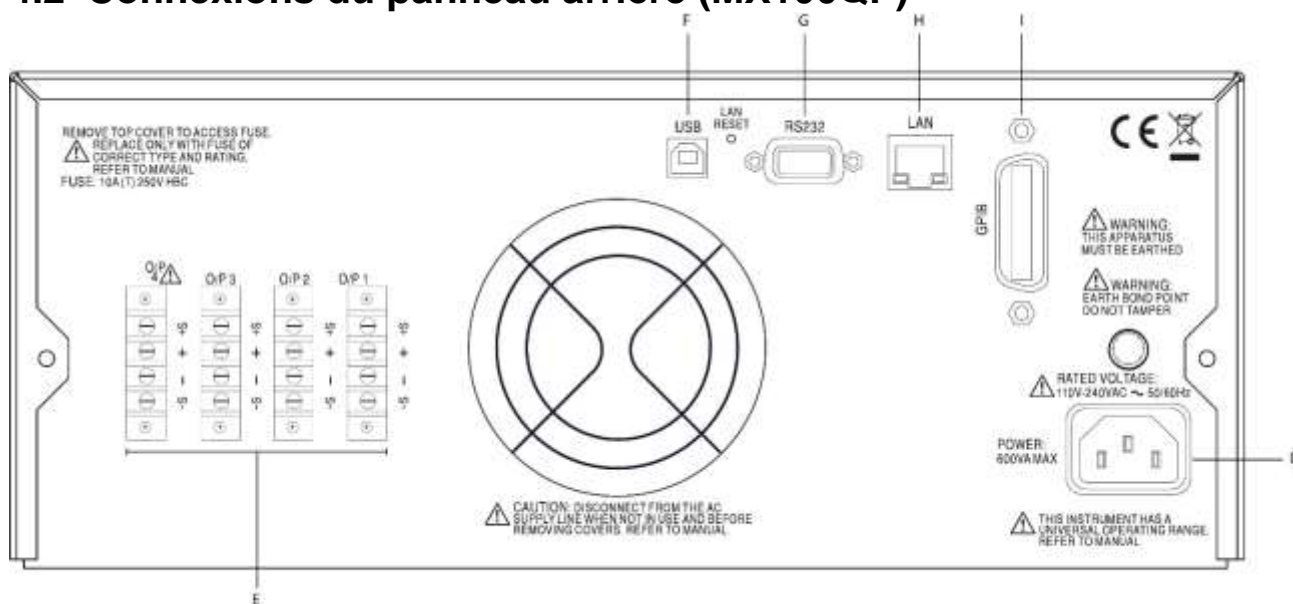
F G H I

USB LAN RESET RS232 LAN

REMOVE TOP COVER TO ACCESS FUSE. REPLACE ONLY WITH FUSE OF CORRECT TYPE AND RATING. REFER TO MANUAL
FUSE: 10A (T) 250V HBC

GPIB

WARNING: THIS APPARATUS MUST BE EARTHED

WARNING: EARTH BOND POINT DO NOT TAMPER

O/P 4 O/P 3 O/P 2 O/P 1

+S + − −S +S + − −S +S + − −S +S + − −S

RATED VOLTAGE: 110V-240VAC ~ 50/60Hz

POWER: 600VA MAX

CAUTION: DISCONNECT FROM THE AC SUPPLY LINE WHEN NOT IN USE AND BEFORE REMOVING COVERS. REFER TO MANUAL

THIS INSTRUMENT HAS A UNIVERSAL OPERATING RANGE. REFER TO MANUAL

E